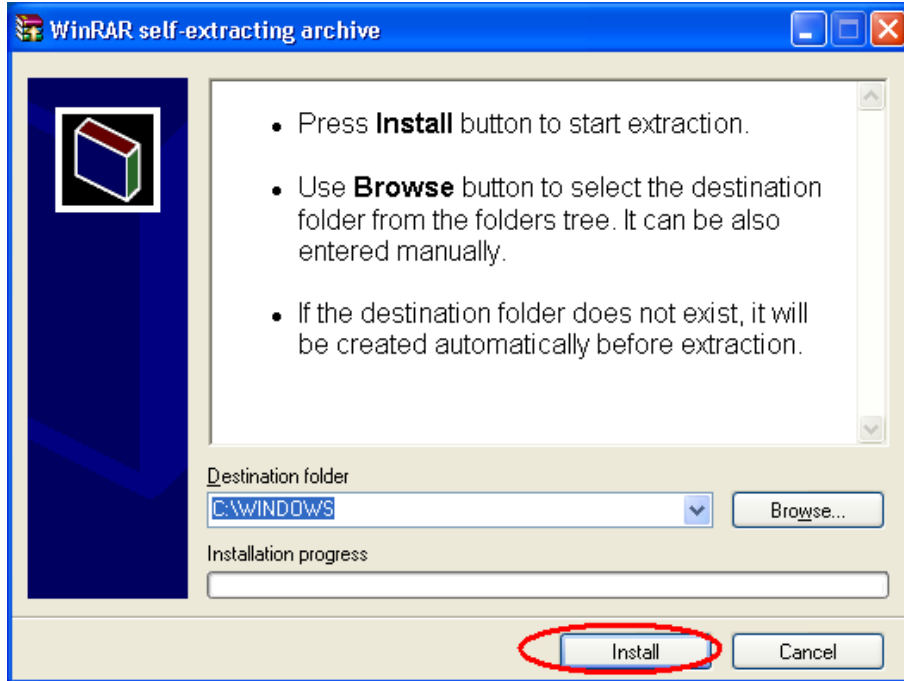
WinRAR self-extracting archive

• Press **Install** button to start extraction.

• Use **Browse** button to select the destination folder from the folders tree. It can be also entered manually.

• If the destination folder does not exist, it will be created automatically before extraction.

Destination folder

C:\WINDOWS

Browse...

Installation progress

Install

Cancel